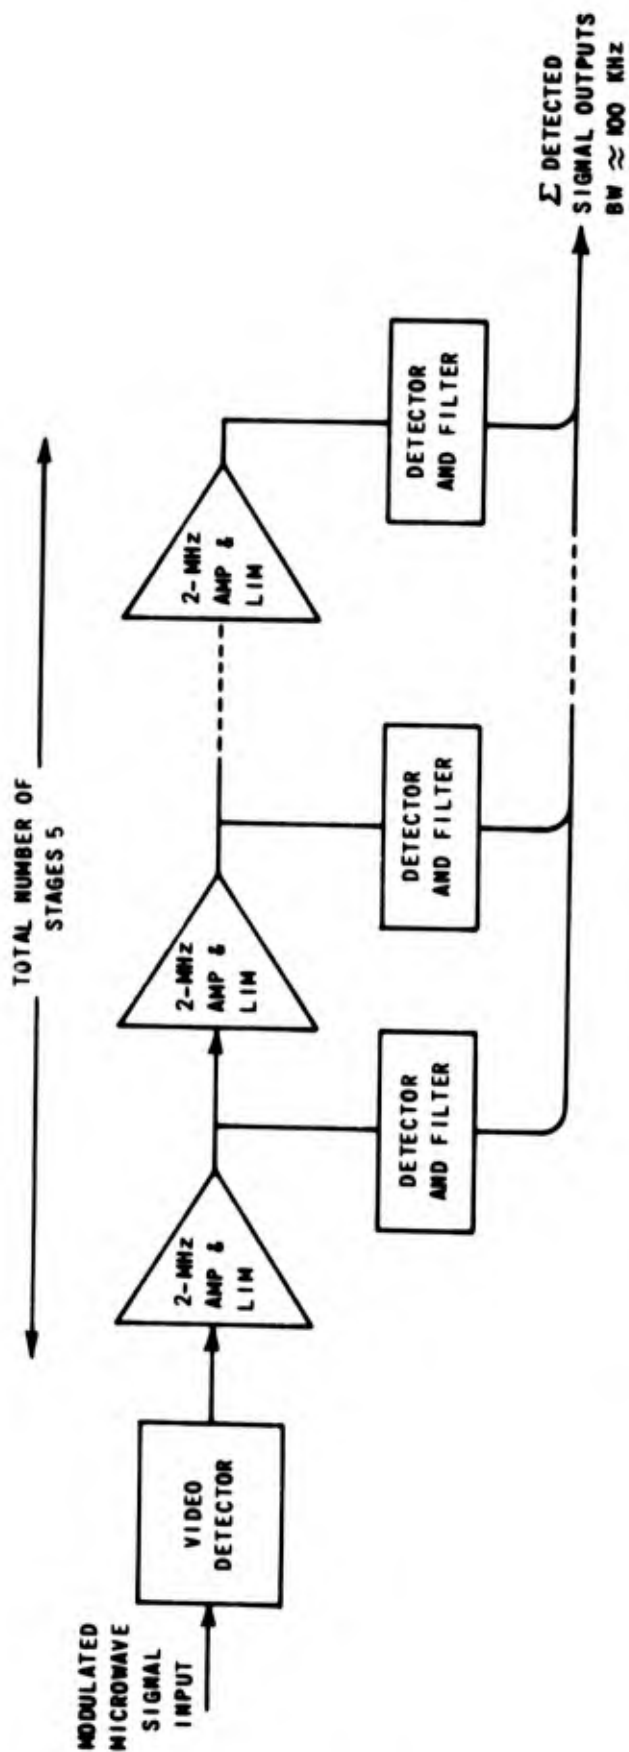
MODULATED MICROWAVE SIGNAL INPUT

VIDEO DETECTOR

TOTAL NUMBER OF STAGES 5

2-MHz AMP & LIM

DETECTOR AND FILTER

2-MHz AMP & LIM

DETECTOR AND FILTER

2-MHz AMP & LIM

DETECTOR AND FILTER

$\Sigma$ DETECTED SIGNAL OUTPUTS BW $\approx$ 100 KHz